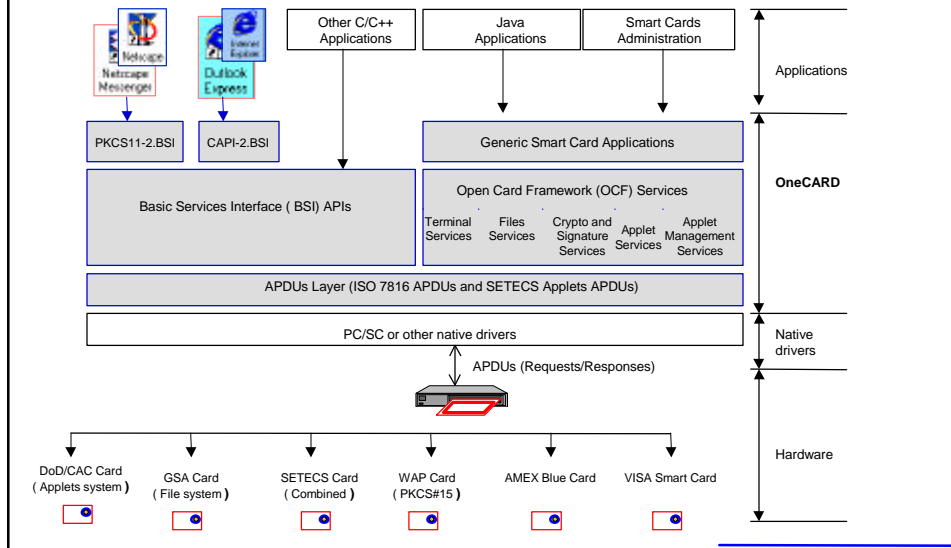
Netscape

Netscape Messenger

Internet Explorer

Outlook Express

Other C/C++ Applications

Java Applications

Smart Cards Administration

Applications

PKCS11-2.BSI

CAPI-2.BSI

Generic Smart Card Applications

OneCARD

Basic Services Interface ( BSI) APIs

Open Card Framework (OCF) Services

Terminal Services

Files Services

Crypto and Signature Services

Applet Services

Applet Management Services

APDUs Layer (ISO 7816 APDUs and SETECS Applets APDUs)

PC/SC or other native drivers

Native drivers

APDUs (Requests/Responses)

Hardware

DoD/CAC Card ( Applets system )

GSA Card ( File system )

SETECS Card ( Combined )

WAP Card ( PKCS#15 )

AMEX Blue Card

VISA Smart Card